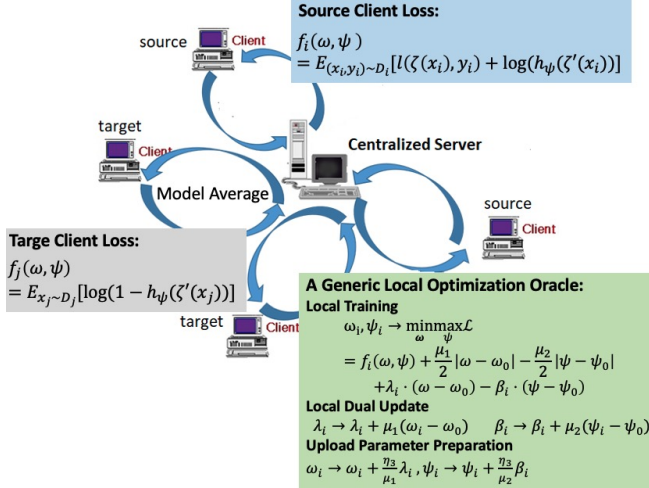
Source Client Loss:
$f_i(\omega, \psi)$
$= E_{(x_i, y_i) \sim D_i}[l(\zeta(x_i), y_i) + \log(h_\psi(\zeta'(x_i))]$

source Client

target Client

Centralized Server

Model Average

source Client

Targe Client Loss:
$f_j(\omega, \psi)$
$= E_{x_j \sim D_j}[\log(1 - h_\psi(\zeta'(x_j))]$

target Client

A Generic Local Optimization Oracle:
Local Training
$\omega_i, \psi_i \rightarrow \min_{\omega} \max_{\psi} \mathcal{L}$
$= f_i(\omega, \psi) + \frac{\mu_1}{2}|\omega - \omega_0| - \frac{\mu_2}{2}|\psi - \psi_0|$
$+ \lambda_i \cdot (\omega - \omega_0) - \beta_i \cdot (\psi - \psi_0)$
Local Dual Update
$\lambda_i \rightarrow \lambda_i + \mu_1(\omega_i - \omega_0)$ $\beta_i \rightarrow \beta_i + \mu_2(\psi_i - \psi_0)$
Upload Parameter Preparation
$\omega_i \rightarrow \omega_i + \frac{\eta_3}{\mu_1}\lambda_i, \psi_i \rightarrow \psi_i + \frac{\eta_3}{\mu_2}\beta_i$